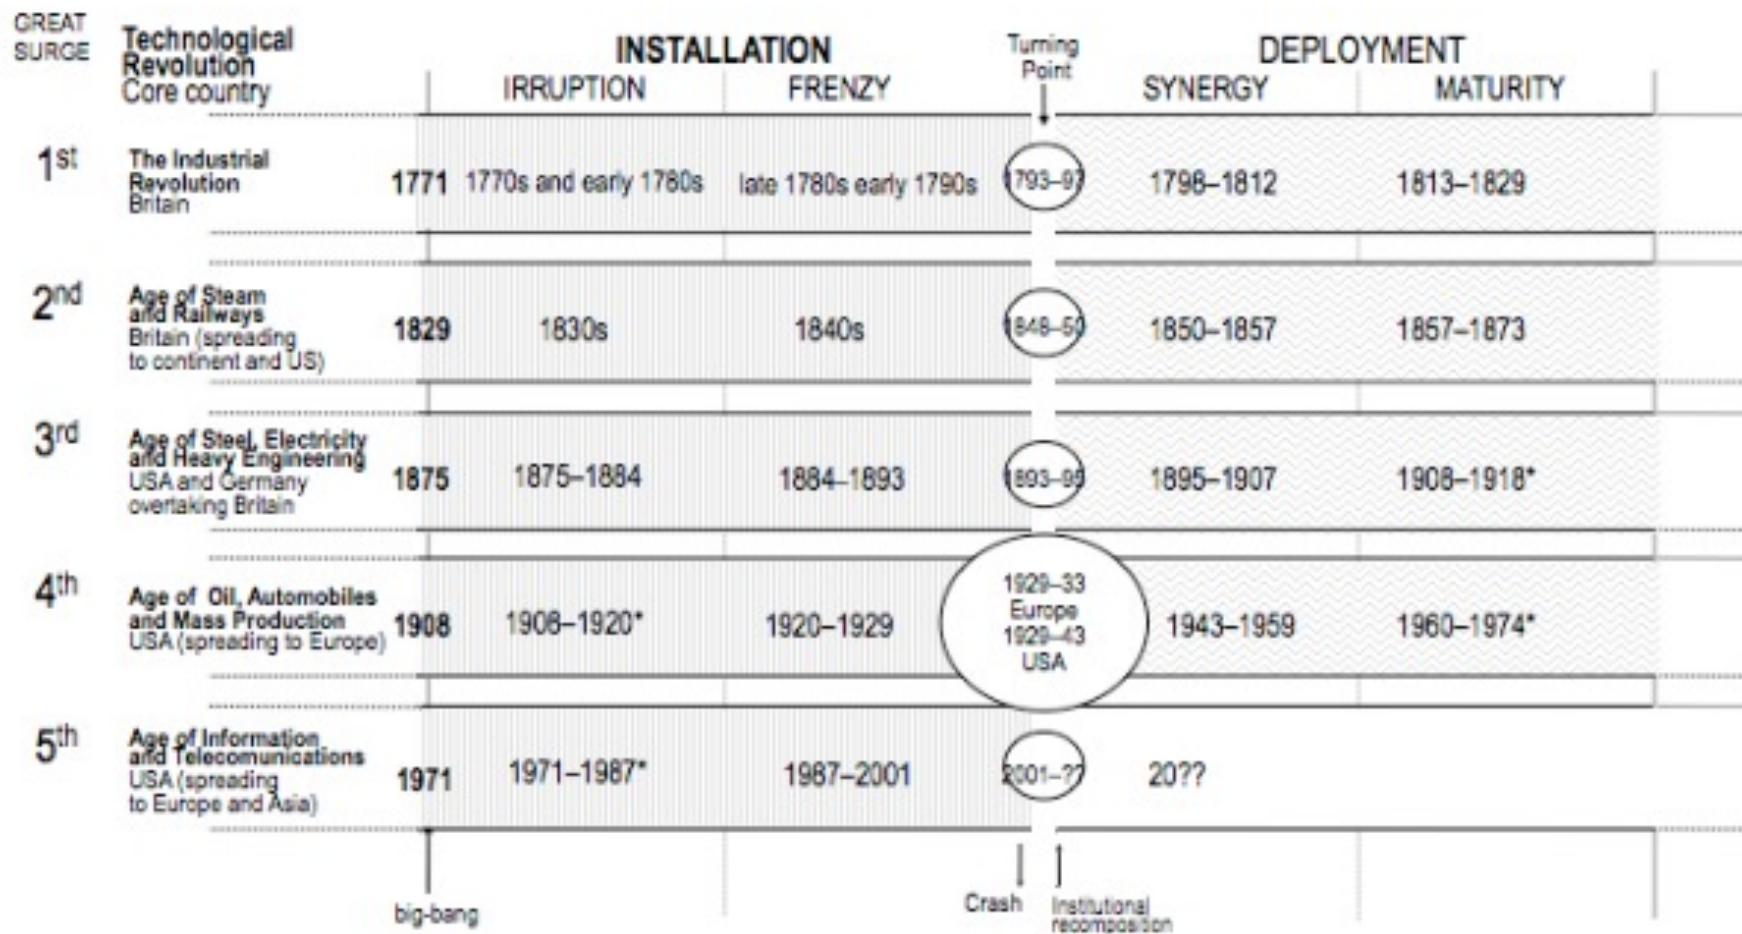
| GREAT SURGE | Technological Revolution Core country | | INSTALLATION IRRUPTION | FRENZY | Turning Point | DEPLOYMENT SYNERGY | MATURITY |
|---|---|---|---|---|---|---|---|
| $1^{st}$ | The Industrial Revolution Britain | 1771 | 1770s and early 1780s | late 1780s early 1790s | 1793–97 | 1798–1812 | 1813–1829 |
| $2^{nd}$ | Age of Steam and Railways Britain (spreading to continent and US) | 1829 | 1830s | 1840s | 1848–50 | 1850–1857 | 1857–1873 |
| $3^{rd}$ | Age of Steel, Electricity and Heavy Engineering USA and Germany overtaking Britain | 1875 | 1875–1884 | 1884–1893 | 1893–95 | 1895–1907 | 1908–1918* |
| $4^{th}$ | Age of Oil, Automobiles and Mass Production USA (spreading to Europe) | 1908 | 1908–1920* | 1920–1929 | 1929–33 Europe 1929–43 USA | 1943–1959 | 1960–1974* |
| $5^{th}$ | Age of Information and Telecommunications USA (spreading to Europe and Asia) | 1971 | 1971–1987* | 1987–2001 | 2001–?? | 20?? | |

big-bang

Crash

Institutional recomposition